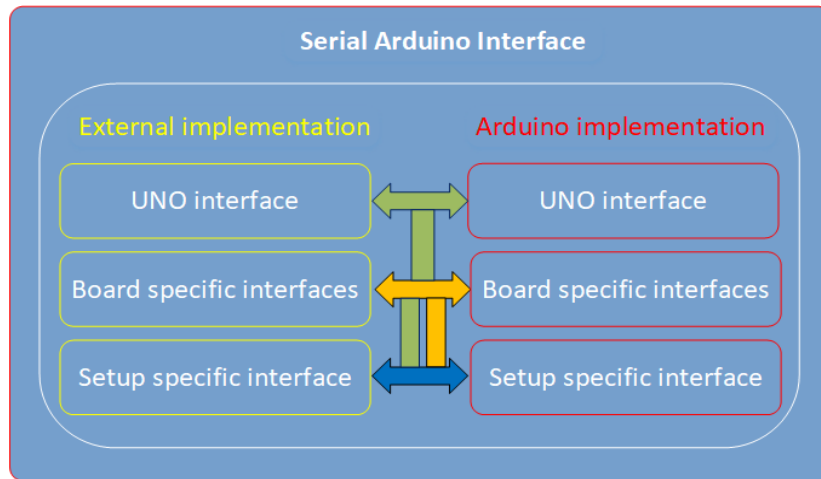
Serial Arduino Interface

External implementation

Arduino implementation

UNO interface

UNO interface

Board specific interfaces

Board specific interfaces

Setup specific interface

Setup specific interface